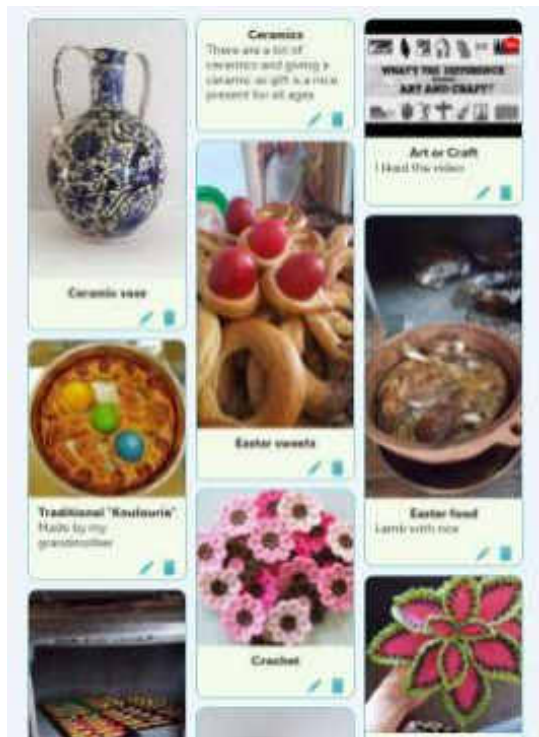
Ceramic vase

Traditional "Koulouria"
Made by my grandmother

Ceramics
There are a lot of ceramics and giving a ceramic as gift is a nice present for all ages

Easter sweets

Crochet

WHAT'S THE DIFFERENCE BETWEEN ART AND CRAFT?

Art or Craft
I liked the video

Easter food
Lamb with rice